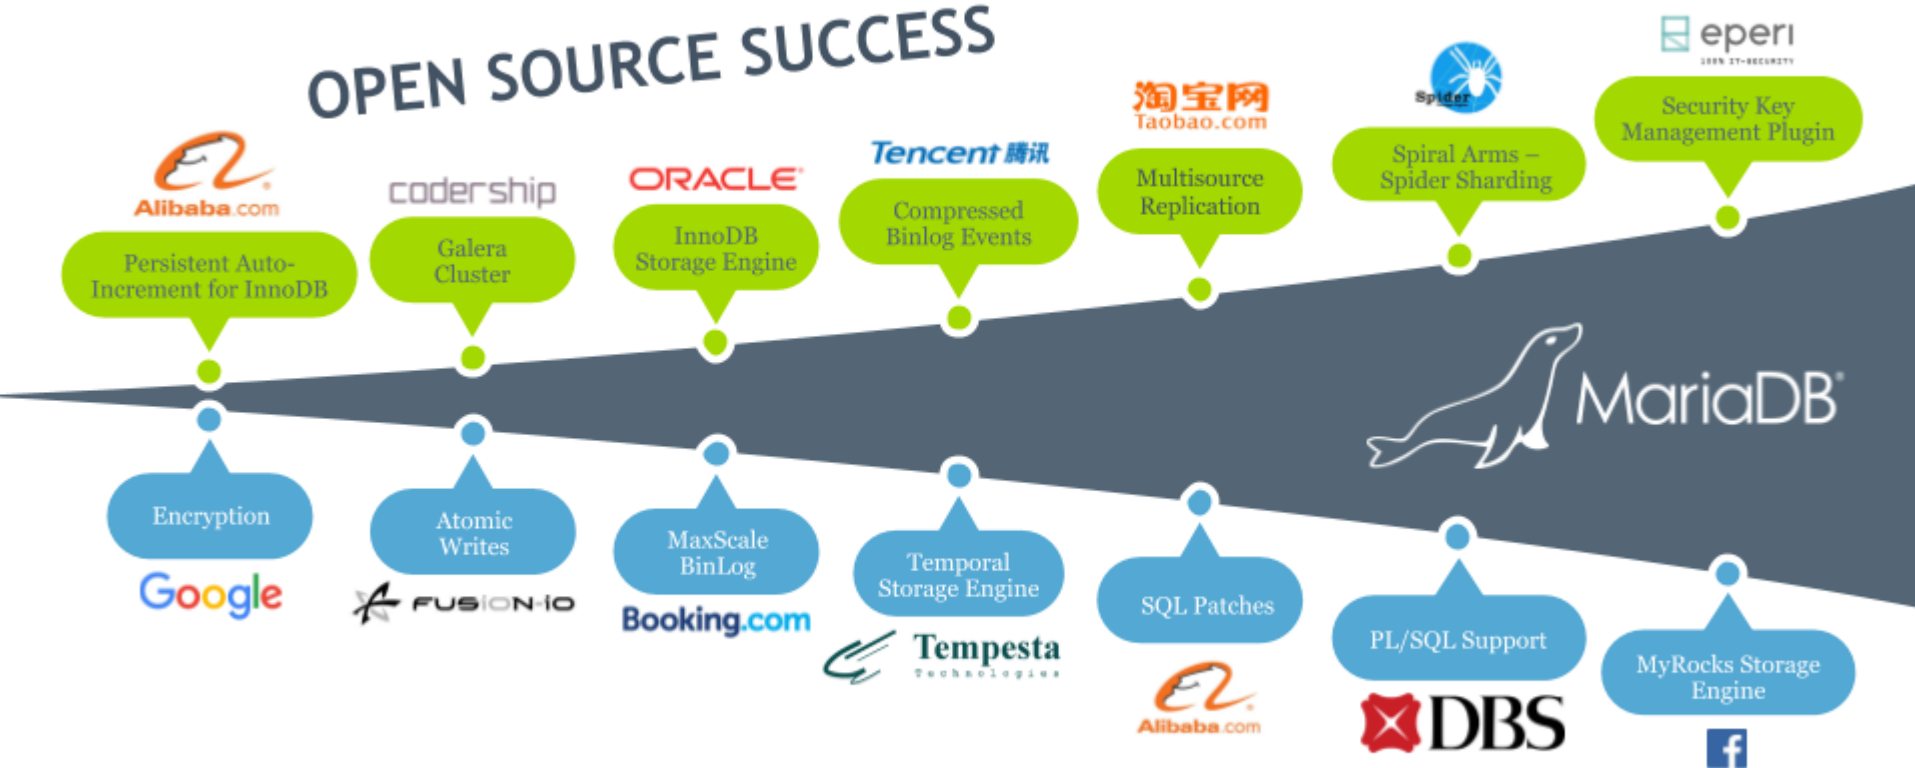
OPEN SOURCE SUCCESS

Alibaba.com
Persistent Auto-Increment for InnoDB

codership
Galera Cluster

ORACLE
InnoDB Storage Engine

Tencent 腾讯
Compressed Binlog Events

淘宝网
Taobao.com
Multisource Replication

Spider
Spiral Arms – Spider Sharding

eperi
100% IT-SECURITY
Security Key Management Plugin

MariaDB

Encryption
Google

Atomic Writes
FUSION-IO

MaxScale BinLog
Booking.com

Temporal Storage Engine
Tempesta
Technologies

SQL Patches
Alibaba.com

PL/SQL Support
DBS

MyRocks Storage Engine
f